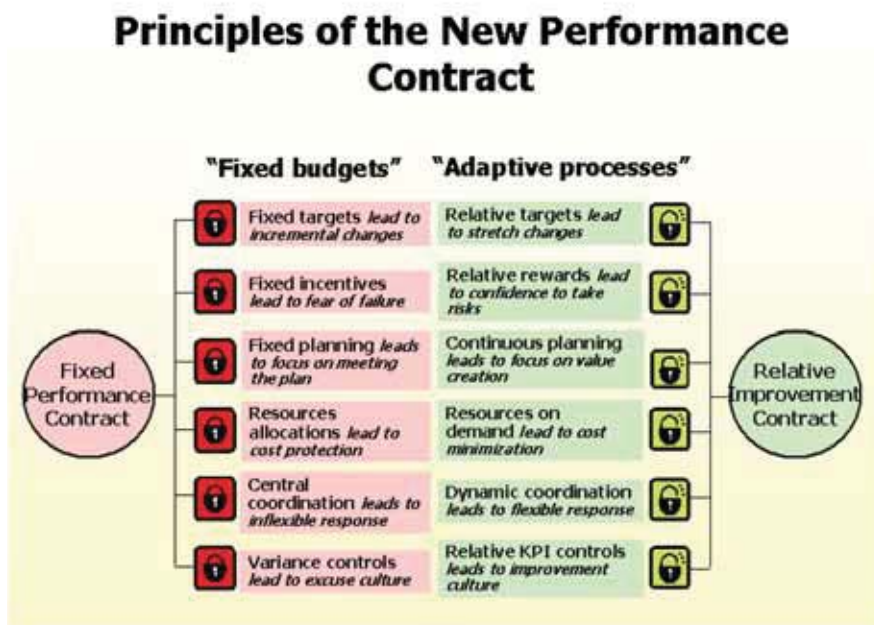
Principles of the New Performance Contract

"Fixed budgets"

"Adaptive processes"

Fixed Performance Contract

Fixed targets *lead to incremental changes*

Fixed incentives *lead to fear of failure*

Fixed planning *leads to focus on meeting the plan*

Resources allocations *lead to cost protection*

Central coordination *leads to inflexible response*

Variance controls *lead to excuse culture*

Relative targets *lead to stretch changes*

Relative rewards *lead to confidence to take risks*

Continuous planning *leads to focus on value creation*

Resources on demand *lead to cost minimization*

Dynamic coordination *leads to flexible response*

Relative KPI controls *leads to improvement culture*

Relative Improvement Contract